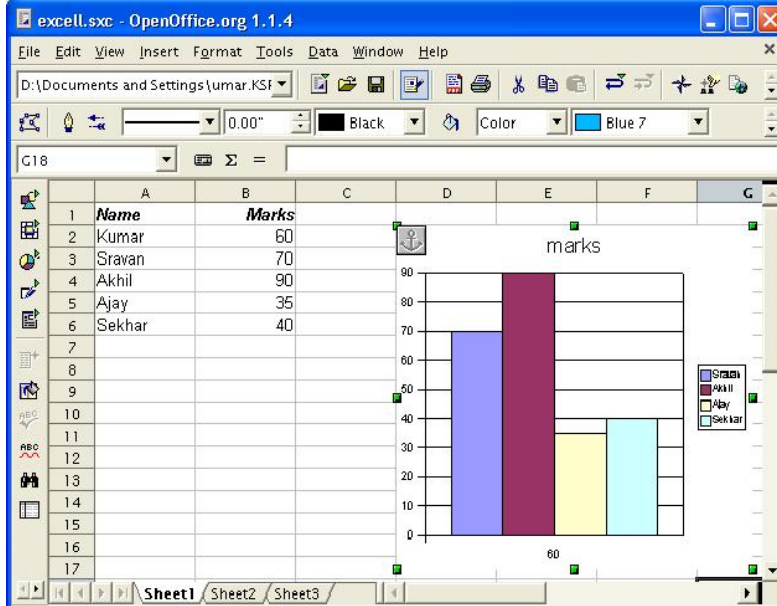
excell.sxc - OpenOffice.org 1.1.4

File Edit View Insert Format Tools Data Window Help

D:\Documents and Settings\umar.KSF

0.00"

Black

Color

Blue 7

G18

$\Sigma$ =

| | A | B | C | D | E | F | G |
|---|---|---|---|---|---|---|---|
| 1 | **Name** | **Marks** | | | | | |
| 2 | Kumar | 60 | | | | | |
| 3 | Sravan | 70 | | | | | |
| 4 | Akhil | 90 | | | | | |
| 5 | Ajay | 35 | | | | | |
| 6 | Sekhar | 40 | | | | | |
| 7 | | | | | | | |
| 8 | | | | | | | |
| 9 | | | | | | | |
| 10 | | | | | | | |
| 11 | | | | | | | |
| 12 | | | | | | | |
| 13 | | | | | | | |
| 14 | | | | | | | |
| 15 | | | | | | | |
| 16 | | | | | | | |
| 17 | | | | | | | |

marks

90
80
70
60
50
40
30
20
10
0

60

Sravan
Akhil
Ajay
Sekhar

Sheet1 Sheet2 Sheet3